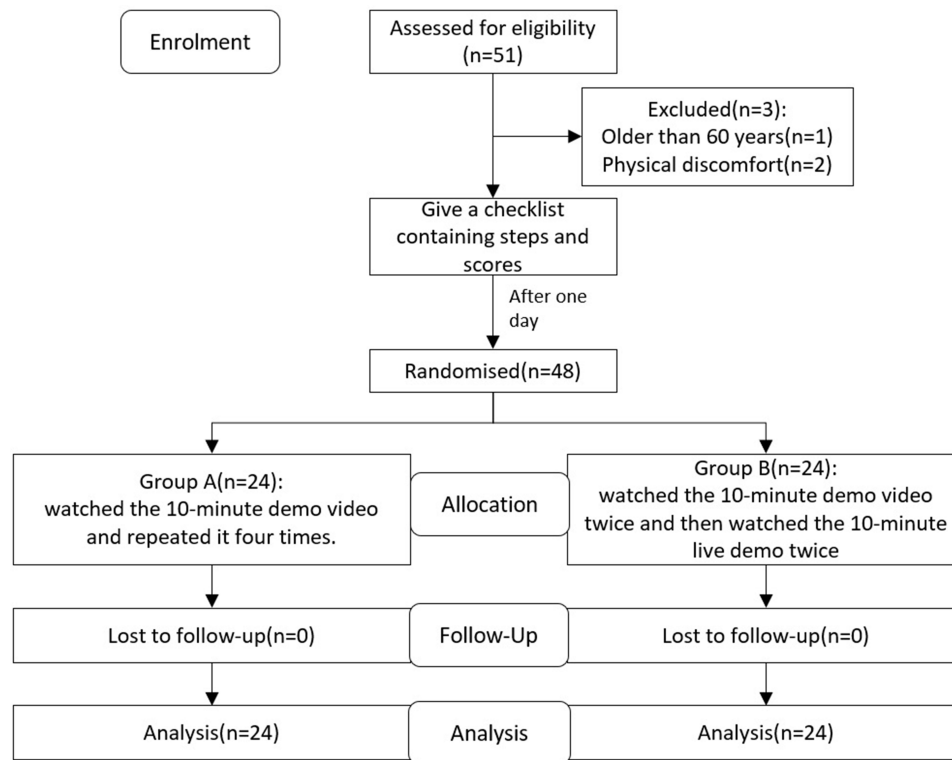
Enrolment

Assessed for eligibility (n=51)

Excluded(n=3):
Older than 60 years(n=1)
Physical discomfort(n=2)

Give a checklist containing steps and scores

After one day

Randomised(n=48)

Group A(n=24):
watched the 10-minute demo video and repeated it four times.

Allocation

Group B(n=24):
watched the 10-minute demo video twice and then watched the 10-minute live demo twice

Lost to follow-up(n=0)

Follow-Up

Lost to follow-up(n=0)

Analysis(n=24)

Analysis

Analysis(n=24)